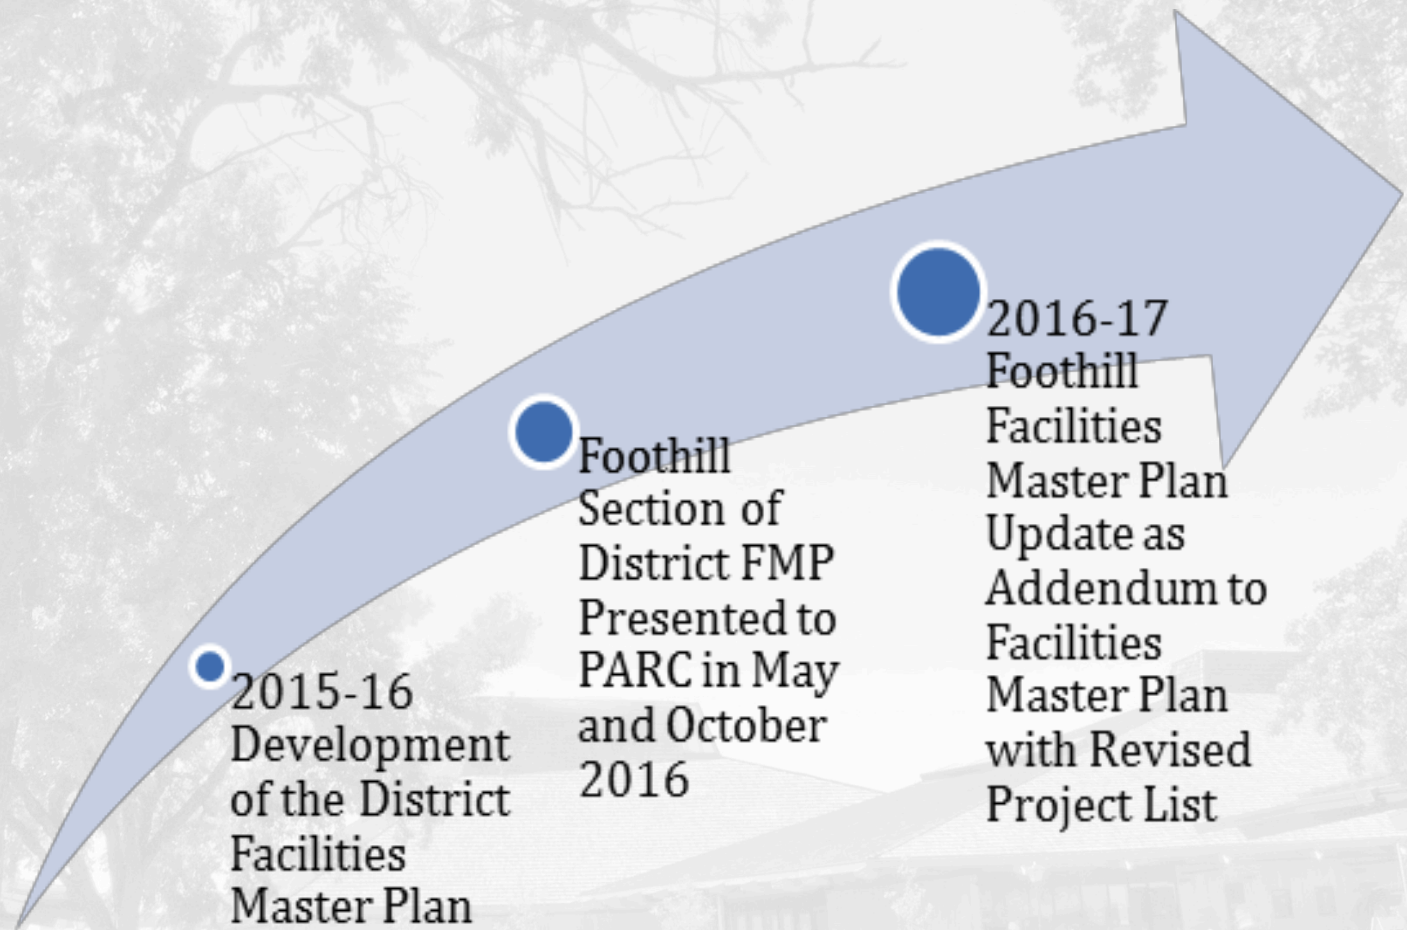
2015-16 Development of the District Facilities Master Plan

Foothill Section of District FMP Presented to PARC in May and October 2016

2016-17 Foothill Facilities Master Plan Update as Addendum to Facilities Master Plan with Revised Project List